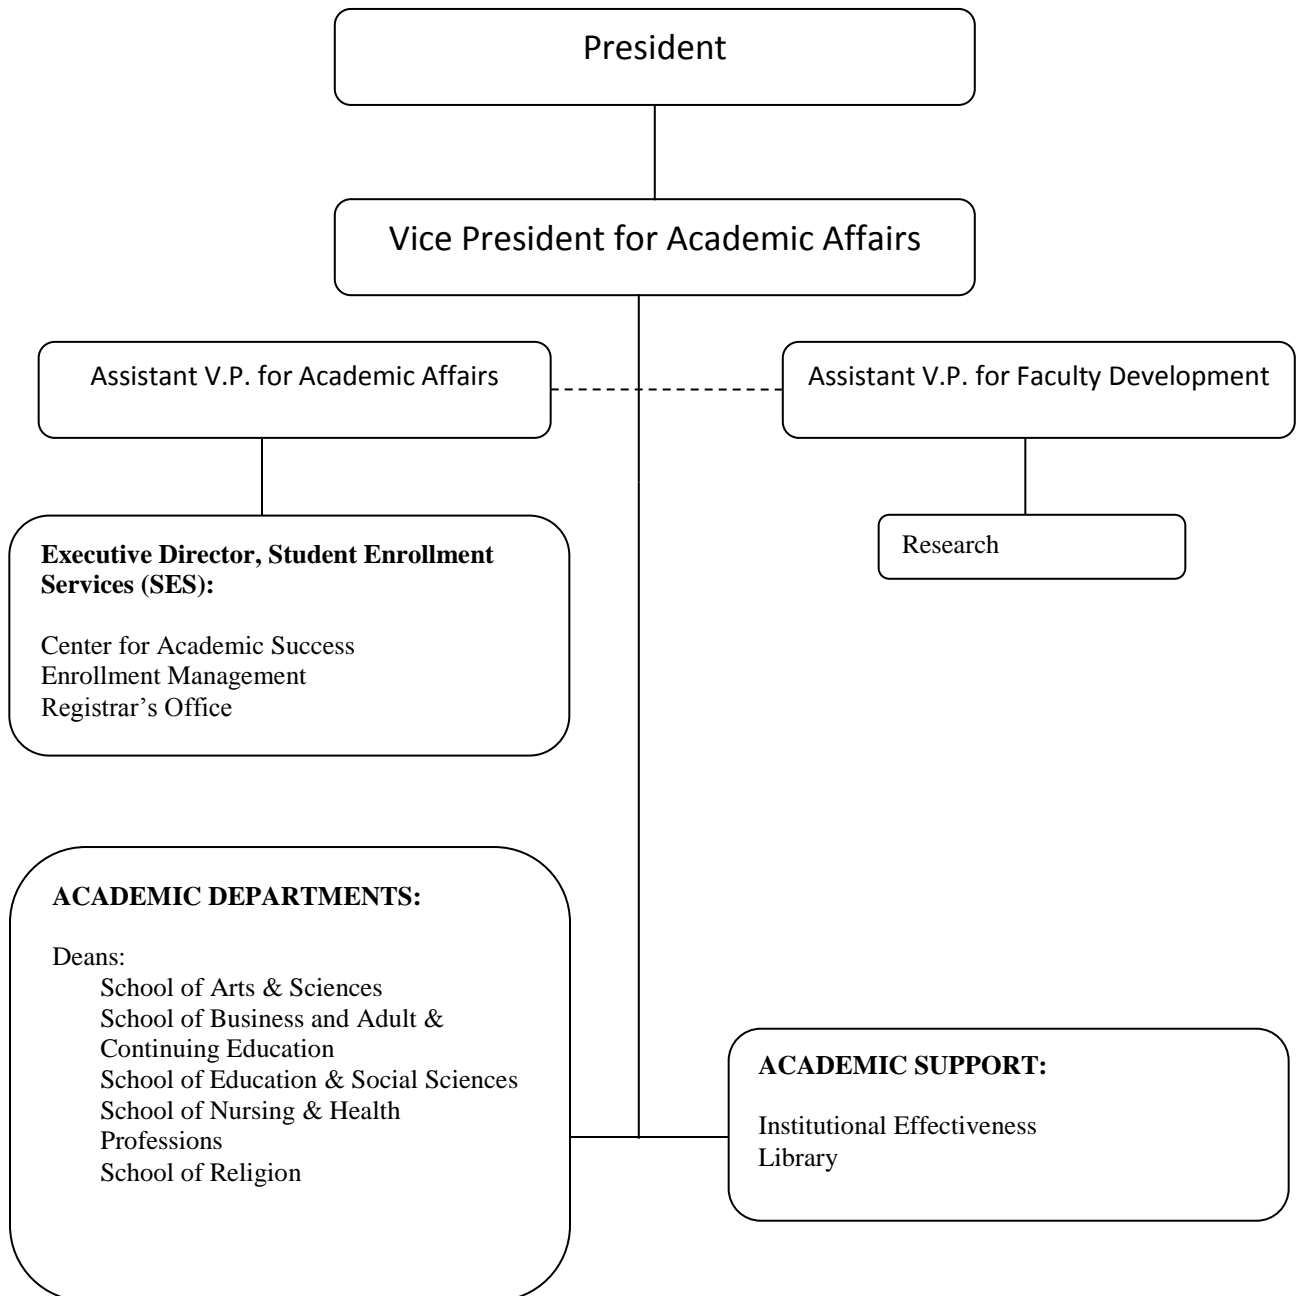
President

Vice President for Academic Affairs

Assistant V.P. for Academic Affairs

Assistant V.P. for Faculty Development

Executive Director, Student Enrollment Services (SES):

Center for Academic Success
Enrollment Management
Registrar's Office

Research

ACADEMIC DEPARTMENTS:

Deans:
School of Arts & Sciences
School of Business and Adult & Continuing Education
School of Education & Social Sciences
School of Nursing & Health Professions
School of Religion

ACADEMIC SUPPORT:

Institutional Effectiveness
Library